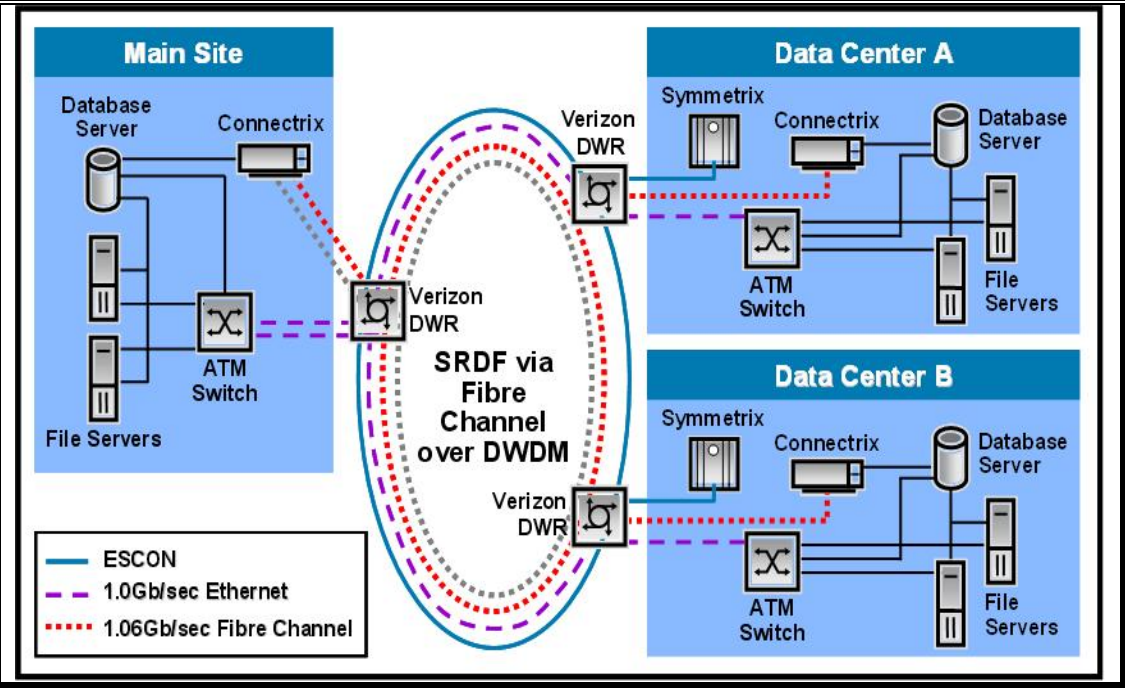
Main Site

Database Server

Connectrix

ATM Switch

File Servers

Verizon DWR

SRDF via Fibre Channel over DWDM

Verizon DWR

Verizon DWR

Data Center A

Symmetrix

Connectrix

Database Server

ATM Switch

File Servers

Data Center B

Symmetrix

Connectrix

Database Server

ATM Switch

File Servers

ESCON
1.0Gb/sec Ethernet
1.06Gb/sec Fibre Channel